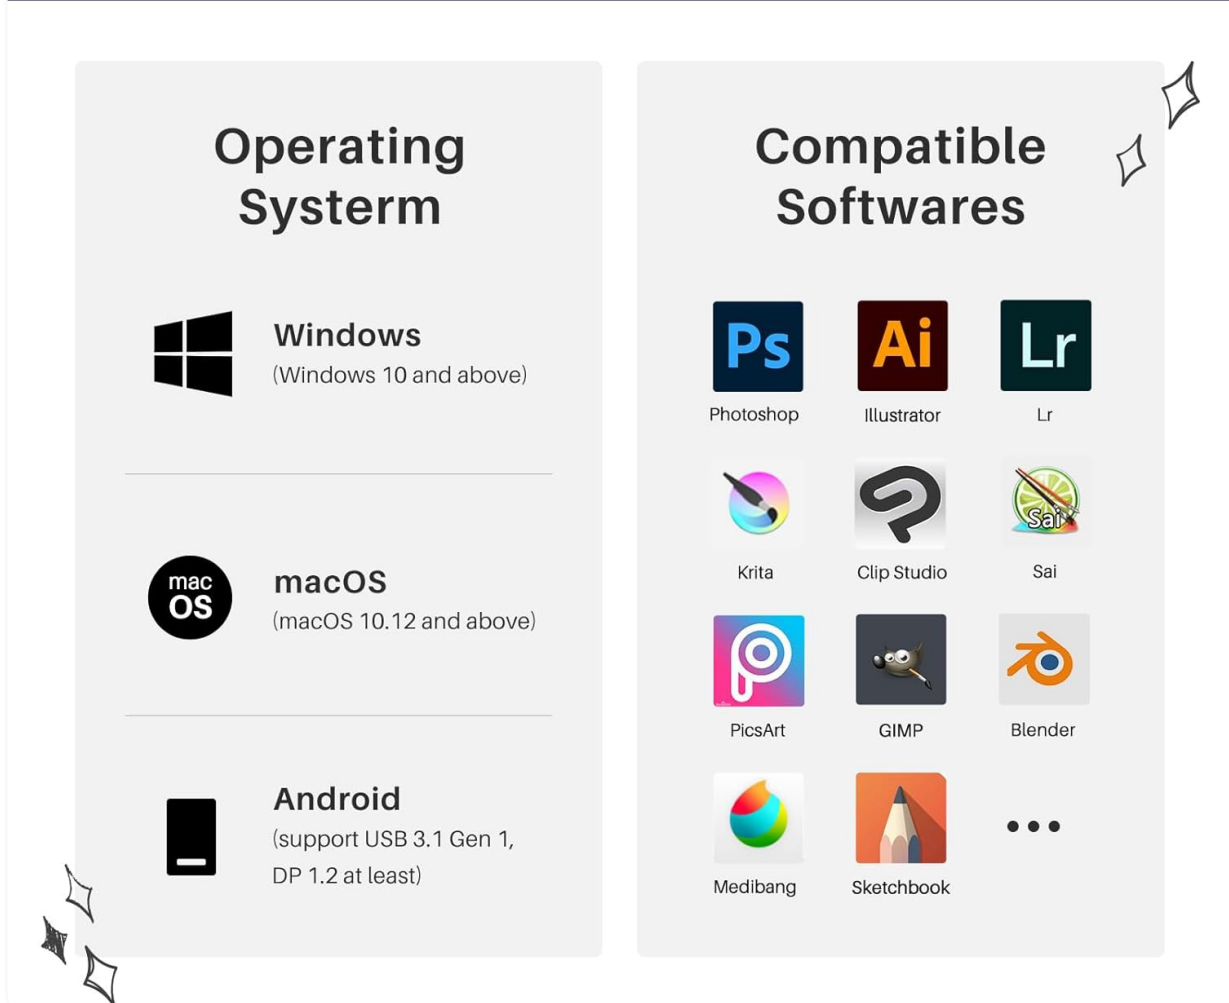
Operating Systerm

Windows
(Windows 10 and above)

mac OS

macOS
(macOS 10.12 and above)

Android
(support USB 3.1 Gen 1, DP 1.2 at least)

Compatible Softwares

Ps
Photoshop

Ai
Illustrator

Lr
Lr

Krita

Clip Studio

Sai
Sai

PicsArt

GIMP

Blender

Medibang

Sketchbook

•••